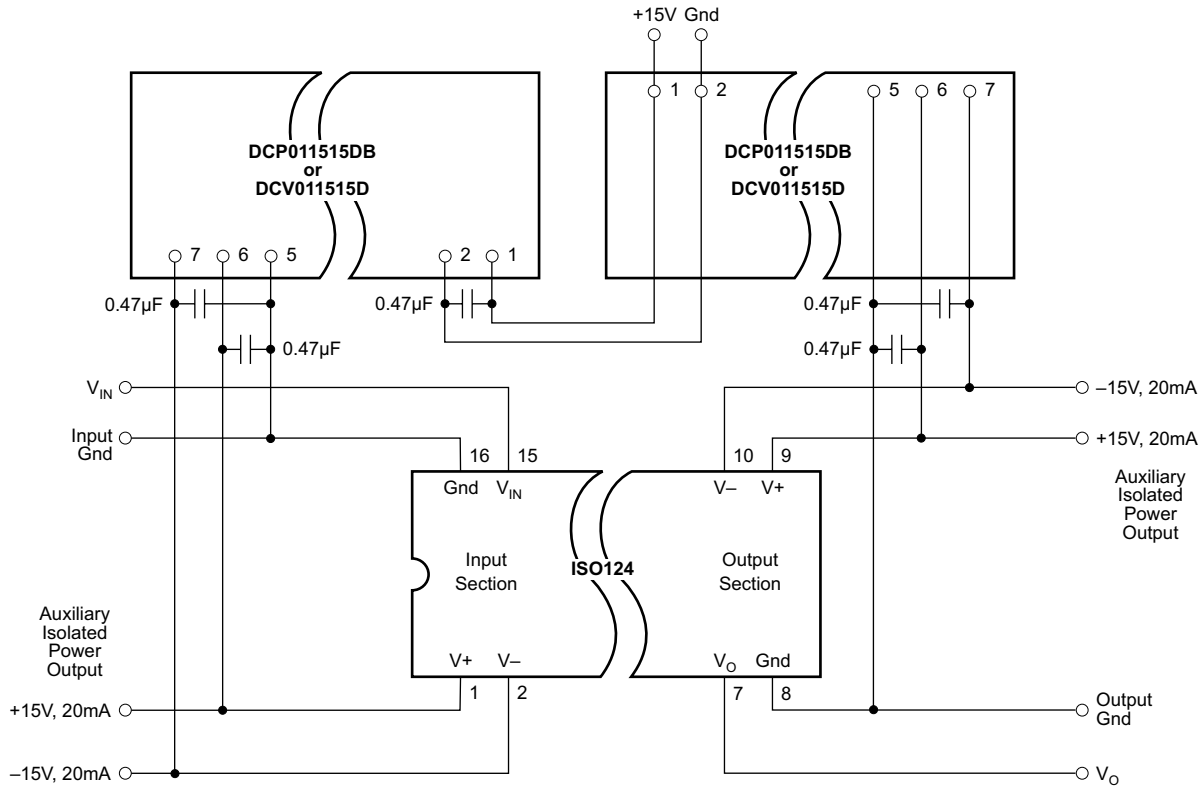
+15V Gnd

1 2

DCP011515DB
or
DCV011515D

5 6 7

DCP011515DB
or
DCV011515D

7 6 5

2 1

0.47µF

0.47µF

0.47µF

0.47µF

0.47µF

0.47µF

$V_{IN}$

Input
Gnd

–15V, 20mA

+15V, 20mA

Auxiliary
Isolated
Power
Output

16 15

Gnd $V_{IN}$

10 9

V– V+

Input
Section

ISO124

Output
Section

Auxiliary
Isolated
Power
Output

V+ V–

$V_O$ Gnd

+15V, 20mA

1 2

7 8

Output
Gnd

–15V, 20mA

$V_O$